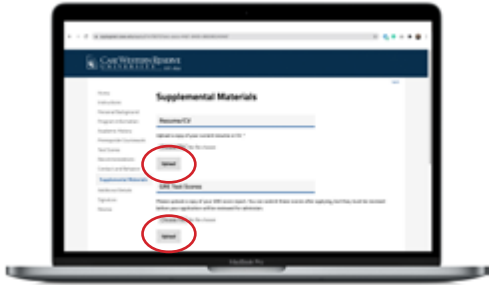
CASE WESTERN RESERVE
UNIVERSITY

Home
Instructions
Personal Background
Program Information
Academic History
Prerequisite Coursework
Test Scores
Recommendations
Contact and Referrals
Supplemental Materials
Additional Details
Signature
Review

Supplemental Materials

Resume/CV

Upload a copy of your current resume or CV. *

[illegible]

Upload

GRE Test Scores

Please upload a copy of your GRE score report. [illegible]

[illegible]

Upload

MacBook Pro